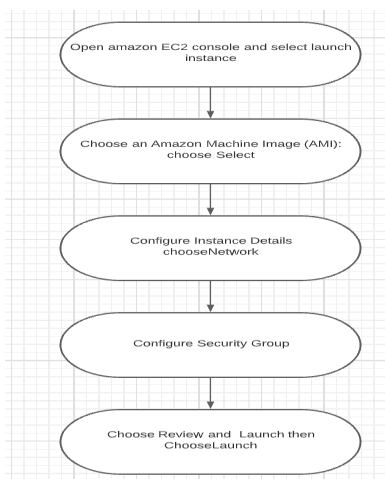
Open amazon EC2 console and select launch instance

Choose an Amazon Machine Image (AMI): choose Select

Configure Instance Details chooseNetwork

Configure Security Group

Choose Review and Launch then ChooseLaunch